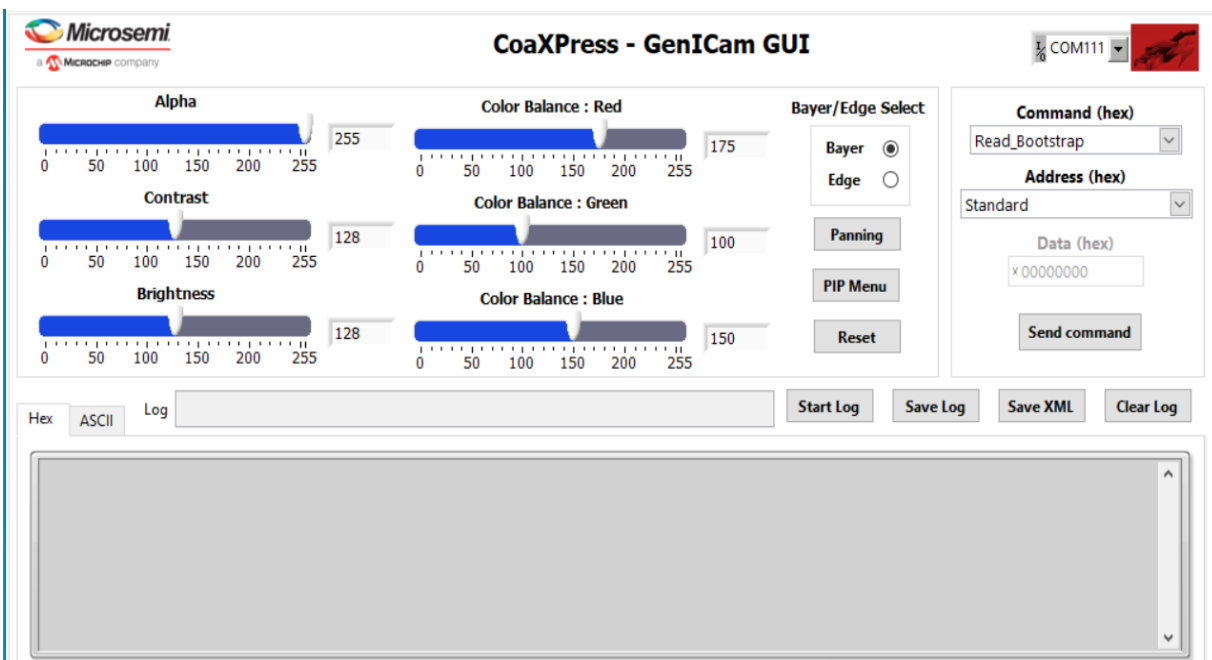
Microsemi
a MICROCHIP company

CoaXPress - GenICam GUI

COM111

Alpha
255
0 50 100 150 200 255

Contrast
128
0 50 100 150 200 255

Brightness
128
0 50 100 150 200 255

Color Balance : Red
175
0 50 100 150 200 255

Color Balance : Green
100
0 50 100 150 200 255

Color Balance : Blue
150
0 50 100 150 200 255

Bayer/Edge Select
Bayer
Edge

Panning
PIP Menu
Reset

Command (hex)
Read_Bootstrap
Address (hex)
Standard
Data (hex)
x 00000000
Send command

Hex
ASCII
Log
Start Log
Save Log
Save XML
Clear Log